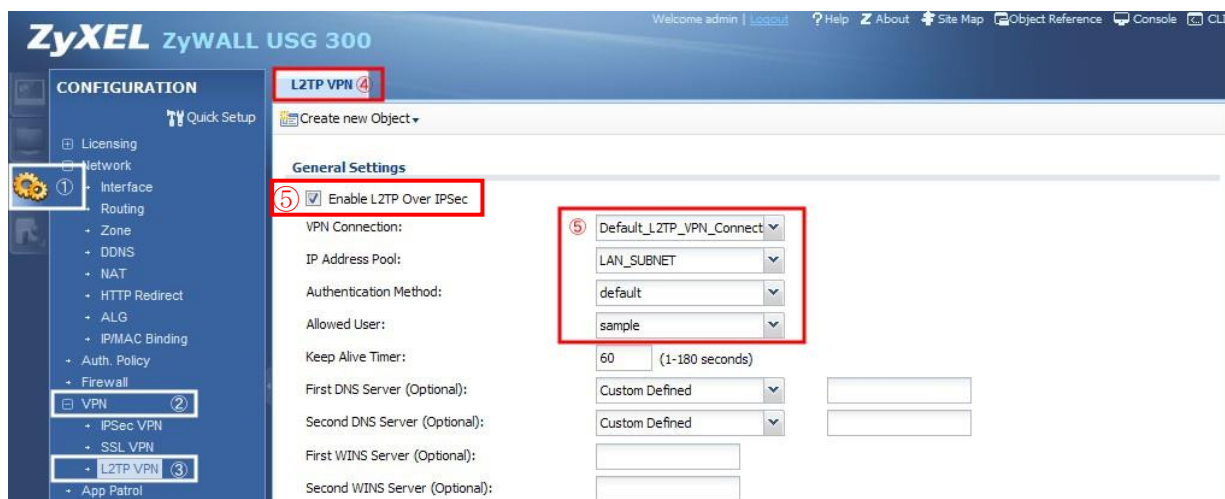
ZyXEL ZyWALL USG 300

Welcome admin | Logout ? Help About Site Map Object Reference Console CLI

CONFIGURATION

Quick Setup

Licensing
Network ①
Interface
Routing
Zone
DDNS
NAT
HTTP Redirect
ALG
IP/MAC Binding
Auth. Policy
Firewall
VPN ②
IPSec VPN
SSL VPN
L2TP VPN ③
App Patrol

L2TP VPN ④

Create new Object

General Settings

⑤ Enable L2TP Over IPSec

| | |
|---|---|
| VPN Connection: | ⑤ Default_L2TP_VPN_Connect |
| IP Address Pool: | LAN_SUBNET |
| Authentication Method: | default |
| Allowed User: | sample |
| Keep Alive Timer: | 60 (1-180 seconds) |
| First DNS Server (Optional): | Custom Defined |
| Second DNS Server (Optional): | Custom Defined |
| First WINS Server (Optional): | |
| Second WINS Server (Optional): | |